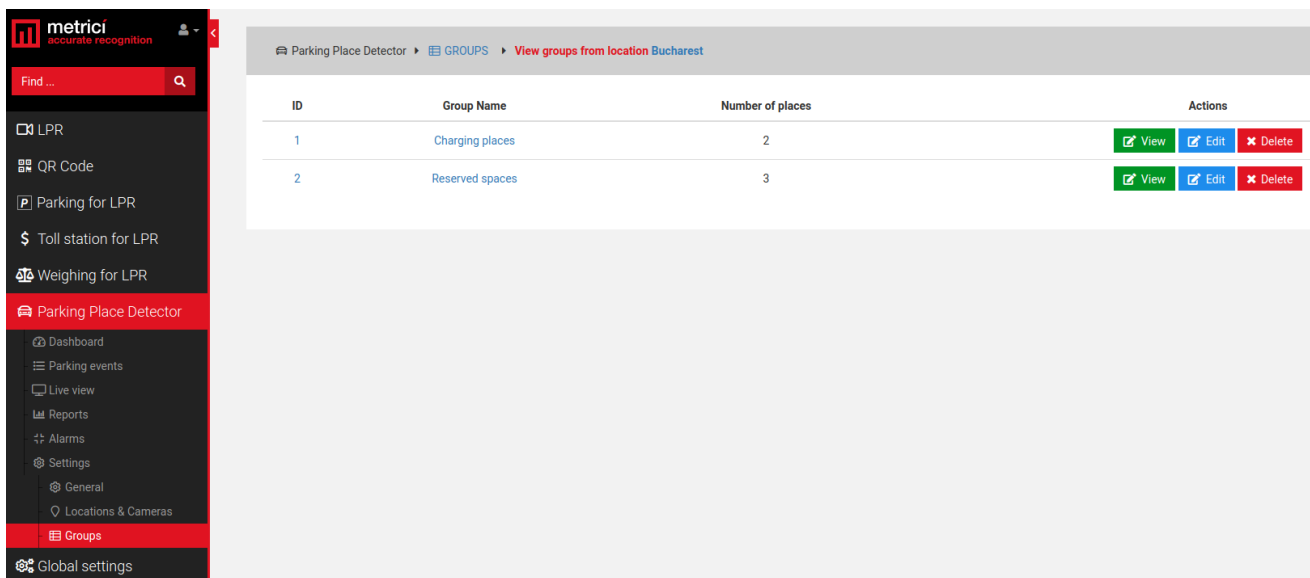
metrici
accurate recognition

Find ...

LPR
QR Code
Parking for LPR
Toll station for LPR
Weighing for LPR
Parking Place Detector
Dashboard
Parking events
Live view
Reports
Alarms
Settings
General
Locations & Cameras
Groups
Global settings

Parking Place Detector ▸ GROUPS ▸ View groups from location Bucharest

| ID | Group Name | Number of places | Actions |
|---|---|---|---|
| 1 | Charging places | 2 | View Edit Delete |
| 2 | Reserved spaces | 3 | View Edit Delete |